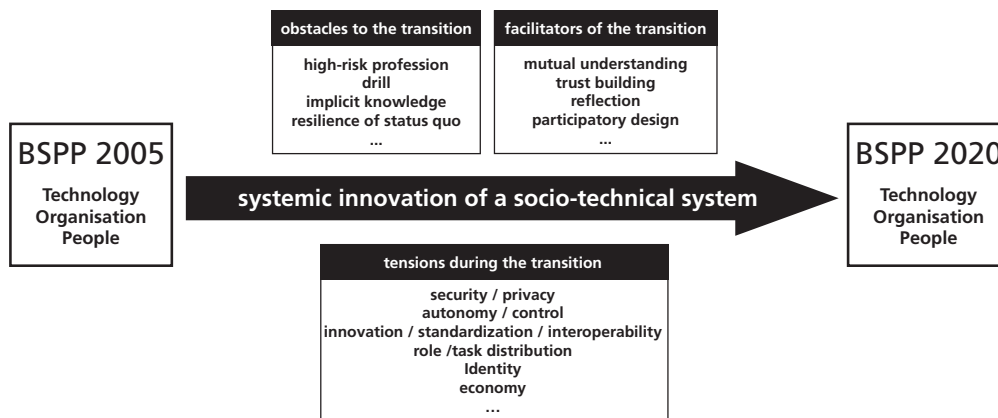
obstacles to the transition

high-risk profession
drill
implicit knowledge
resilience of status quo
...

facilitators of the transition

mutual understanding
trust building
reflection
participatory design
...

BSPP 2005

Technology
Organisation
People

systemic innovation of a socio-technical system

BSPP 2020

Technology
Organisation
People

tensions during the transition

security / privacy
autonomy / control
innovation / standardization / interoperability
role /task distribution
Identity
economy
...